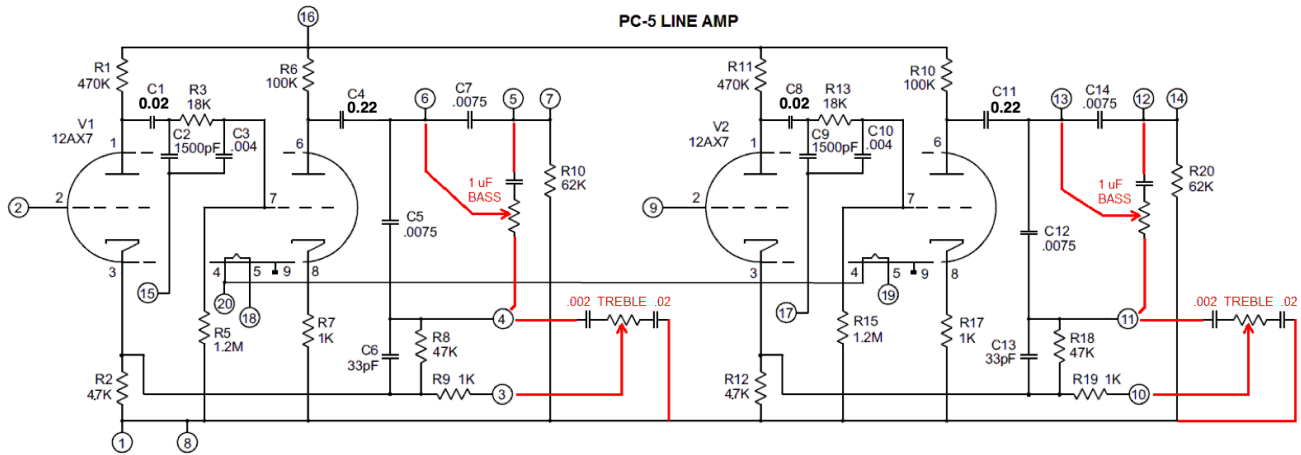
PC-5 LINE AMP

16

R1 470K
C1 0.02
R3 18K
C2 1500pF
C3 .004
V1 12AX7
1
2
3
6
7
8
4 5 9
R6 100K
C4 0.22
6
C7 .0075
5
7
1 uF BASS
R10 62K
C5 .0075
15
20
18
R5 1.2M
R7 1K
R8 47K
C6 33pF
4
.002 TREBLE .02
R9 1K
3
R2 4.7K
1
8

R11 470K
C8 0.02
R13 18K
C9 1500pF
C10 .004
V2 12AX7
1
2
9
3
6
7
8
4 5 9
R10 100K
C11 0.22
13
C14 .0075
12
14
1 uF BASS
R20 62K
C12 .0075
17
19
R15 1.2M
R17 1K
R18 47K
C13 33pF
11
.002 TREBLE .02
R19 1K
10
R12 4.7K